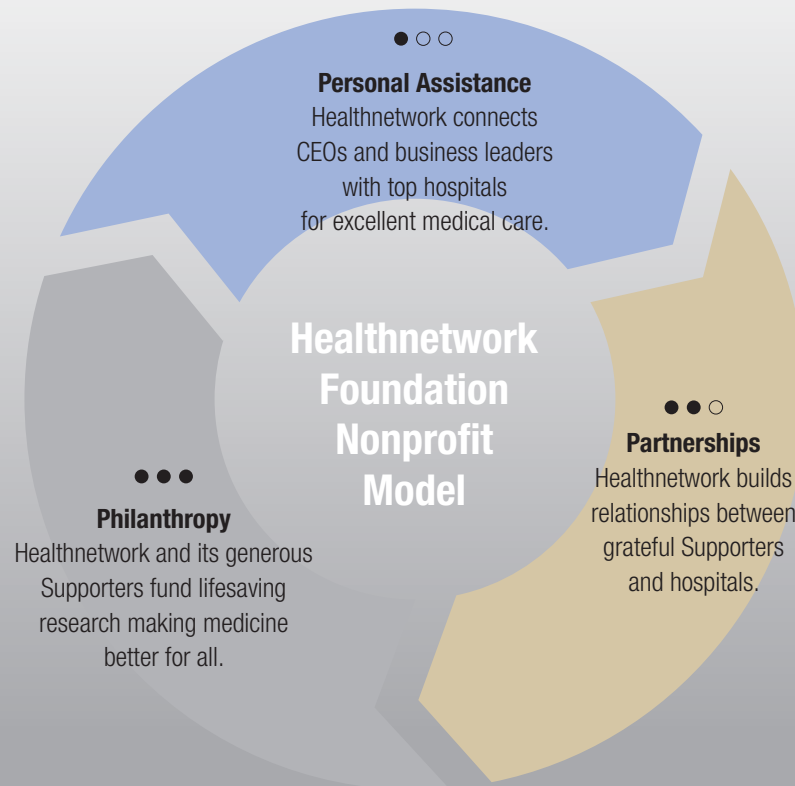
Personal Assistance
Healthnetwork connects CEOs and business leaders with top hospitals for excellent medical care.

Healthnetwork Foundation Nonprofit Model

Partnerships
Healthnetwork builds relationships between grateful Supporters and hospitals.

Philanthropy
Healthnetwork and its generous Supporters fund lifesaving research making medicine better for all.